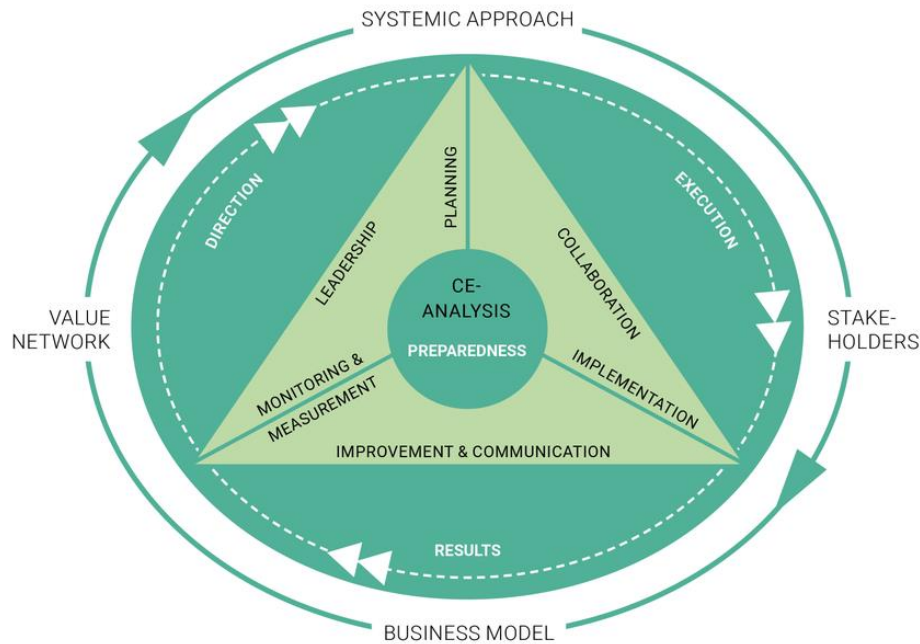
SYSTEMIC APPROACH

VALUE NETWORK

STAKE-HOLDERS

BUSINESS MODEL

DIRECTION

EXECUTION

RESULTS

PLANNING

LEADERSHIP

COLLABORATION

CE-ANALYSIS

PREPAREDNESS

MONITORING & MEASUREMENT

IMPLEMENTATION

IMPROVEMENT & COMMUNICATION